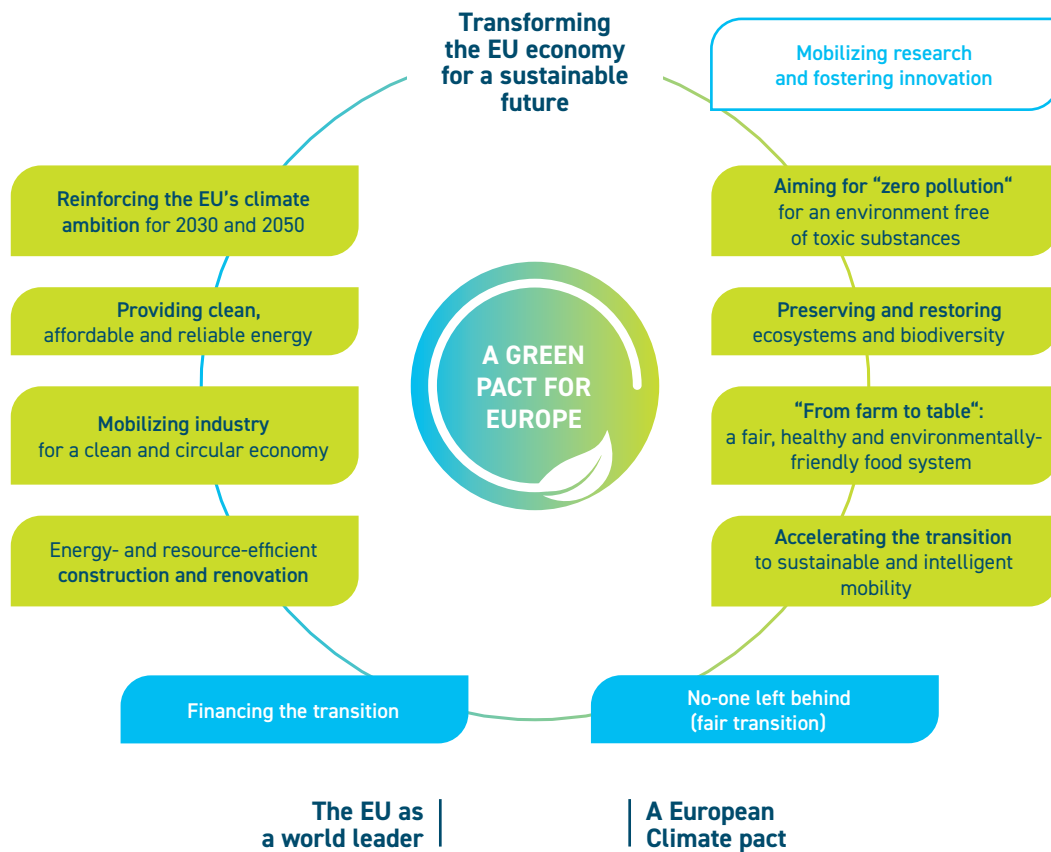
Transforming the EU economy for a sustainable future

Mobilizing research and fostering innovation

Reinforcing the EU's climate ambition for 2030 and 2050

Aiming for "zero pollution" for an environment free of toxic substances

Providing clean, affordable and reliable energy

Preserving and restoring ecosystems and biodiversity

A GREEN PACT FOR EUROPE

Mobilizing industry for a clean and circular economy

"From farm to table": a fair, healthy and environmentally-friendly food system

Energy- and resource-efficient construction and renovation

Accelerating the transition to sustainable and intelligent mobility

Financing the transition

No-one left behind (fair transition)

The EU as a world leader

A European Climate pact